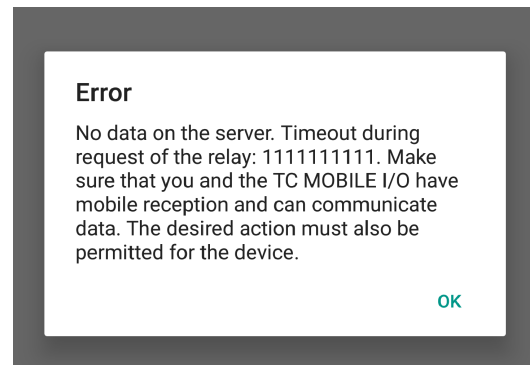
Error

No data on the server. Timeout during request of the relay: 1111111111. Make sure that you and the TC MOBILE I/O have mobile reception and can communicate data. The desired action must also be permitted for the device.

OK